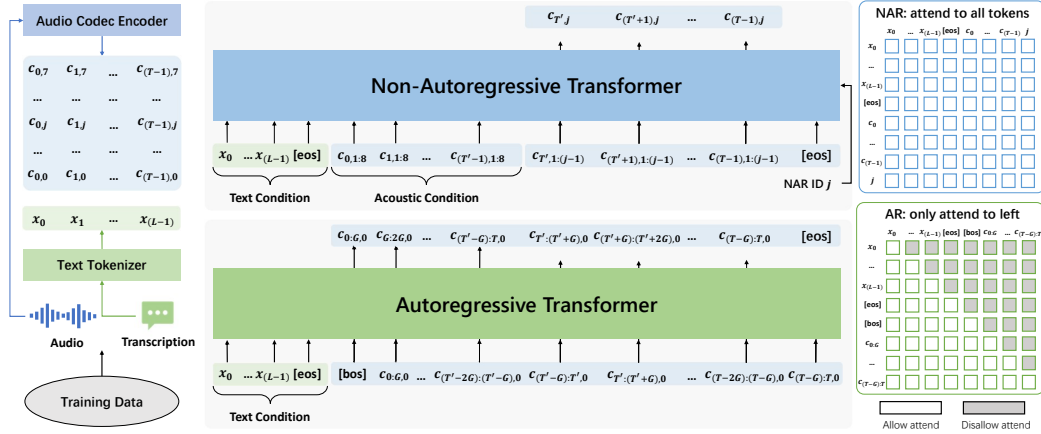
Audio Codec Encoder

$c_{0,7}$ $c_{1,7}$ ... $c_{(T-1),7}$
... ... ... ...
$c_{0,j}$ $c_{1,j}$ ... $c_{(T-1),j}$
... ... ... ...
$c_{0,0}$ $c_{1,0}$ ... $c_{(T-1),0}$

$x_0$ $x_1$ ... $x_{(L-1)}$

Text Tokenizer

Audio

Transcription

Training Data

$c_{T',j}$ $c_{(T'+1),j}$ ... $c_{(T-1),j}$

Non-Autoregressive Transformer

$x_0$ ... $x_{(L-1)}$ [eos] $c_{0,1:8}$ $c_{1,1:8}$ ... $c_{(T'-1),1:8}$ $c_{T',1:(j-1)}$ $c_{(T'+1),1:(j-1)}$ ... $c_{(T-1),1:(j-1)}$ [eos]

Text Condition

Acoustic Condition

NAR ID $j$

$c_{0:G,0}$ $c_{G:2G,0}$ ... $c_{(T'-G):T,0}$ $c_{T':(T'+G),0}$ $c_{(T'+G):(T'+2G),0}$ ... $c_{(T-G):T,0}$ [eos]

Autoregressive Transformer

$x_0$ ... $x_{(L-1)}$ [eos] [bos] $c_{0:G,0}$ ... $c_{(T'-2G):(T'-G),0}$ $c_{(T'-G):T',0}$ $c_{T':(T'+G),0}$ ... $c_{(T-2G):(T-G),0}$ $c_{(T-G):T,0}$

Text Condition

NAR: attend to all tokens

$x_0$ ... $x_{(L-1)}$ [eos] $c_0$ ... $c_{(T-1)}$ $j$

$x_0$
...
$x_{(L-1)}$
[eos]
$c_0$
...
$c_{(T-1)}$
$j$

AR: only attend to left

$x_0$ ... $x_{(L-1)}$ [eos] [bos] $c_{0:G}$ ... $c_{(T-G):T}$

$x_0$
...
$x_{(L-1)}$
[eos]
[bos]
$c_{0:G}$
...
$c_{(T-G):T}$

Allow attend

Disallow attend